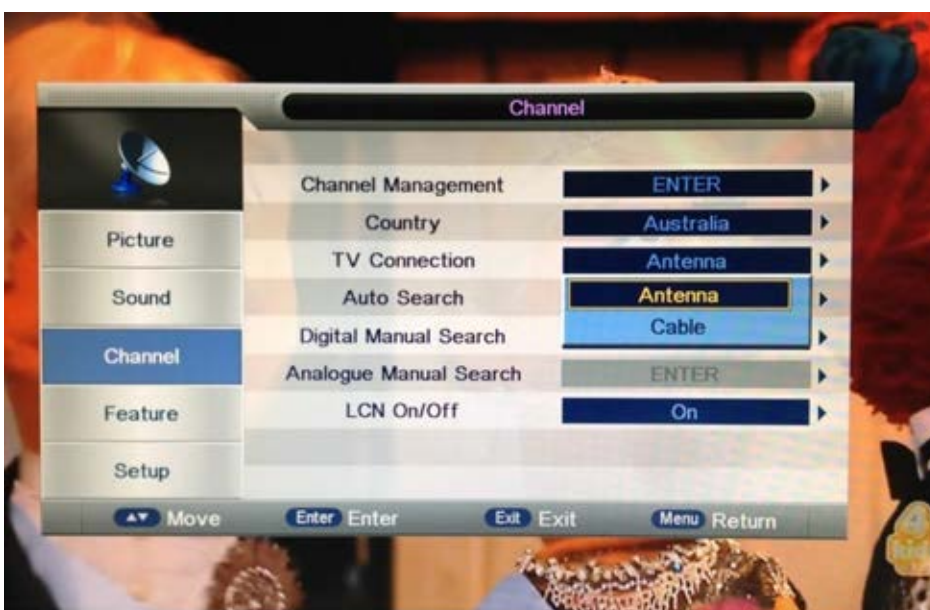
Channel

Picture
Sound
Channel
Feature
Setup

| | |
|---|---|
| Channel Management | ENTER |
| Country | Australia |
| TV Connection | Antenna |
| Auto Search | Antenna |
| Digital Manual Search | Cable |
| Analogue Manual Search | ENTER |
| LCN On/Off | On |

▲▼ Move   Enter Enter   Exit Exit   Menu Return